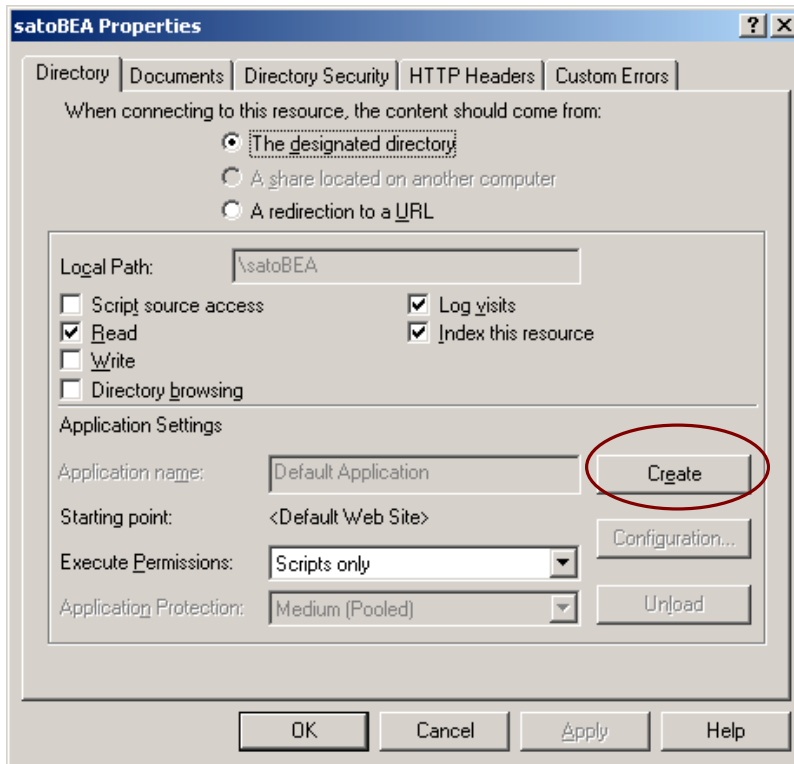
satoBEA Properties

?

Directory | Documents | Directory Security | HTTP Headers | Custom Errors

When connecting to this resource, the content should come from:

The designated directory

A share located on another computer

A redirection to a URL

Local Path: \satoBEA

Script source access

Read

Write

Directory browsing

Log visits

Index this resource

Application Settings

Application name: Default Application

Create

Starting point: <Default Web Site>

Configuration...

Execute Permissions: Scripts only

Application Protection: Medium (Pooled)

Unload

OK

Cancel

Apply

Help